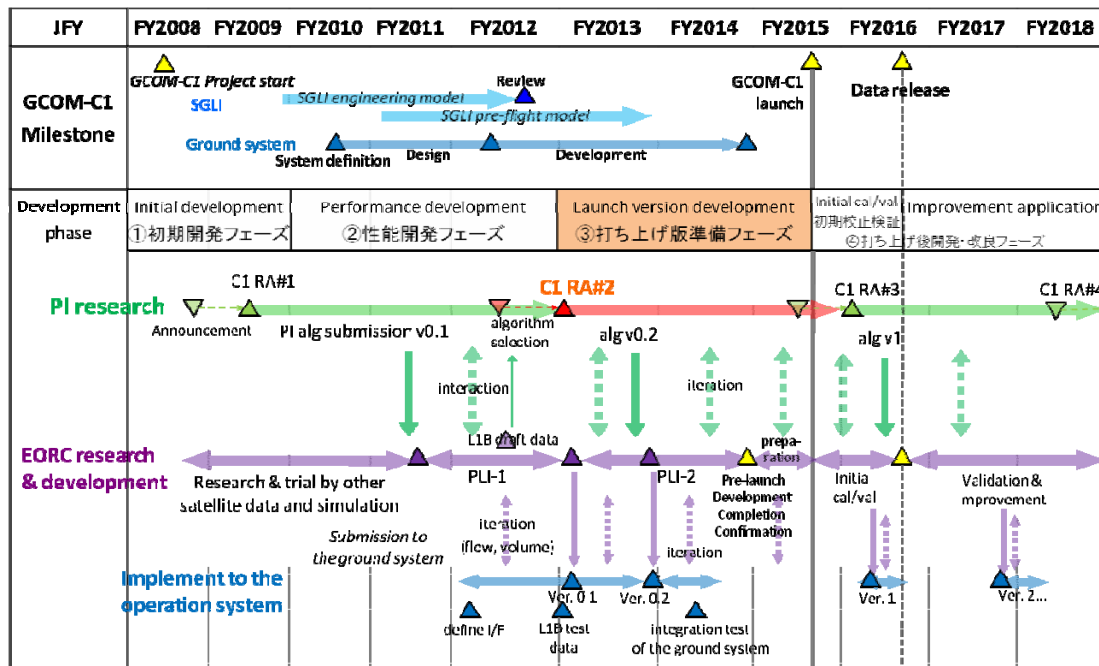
| JFY | FY2008 | FY2009 | FY2010 | FY2011 | FY2012 | FY2013 | FY2014 | FY2015 | FY2016 | FY2017 | FY2018 |
|---|---|---|---|---|---|---|---|---|---|---|---|

GCOM-C1 Milestone

GCOM-C1 Project start
SGLI
SGLI engineering model
Review
SGLI pre-flight model
GCOM-C1 launch
Data release
Ground system
System definition
Design
Development

Development phase

Initial development
①初期開発フェーズ
Performance development
②性能開発フェーズ
Launch version development
③打ち上げ版準備フェーズ
Initial cal/val
初期校正検証
Improvement application
⑤打ち上げ後開発・改良フェーズ

PI research
C1 RA#1
Announcement
PI alg submission v0.1
algorithm selection
C1 RA#2
alg v0.2
C1 RA#3
alg v1
C1 RA#4
interaction
iteration

EORC research & development
L1B draft data
preparation
Research & trial by other satellite data and simulation
PLI-1
PLI-2
Pre-launch Development Completion Confirmation
Initial cal/val
Validation & improvement
Submission to the ground system
iteration (flow, volume)
iteration

Implement to the operation system
Ver. 0.1
Ver. 0.2
Ver. 1
Ver. 2...
define I/F
L1B test data
integration test of the ground system